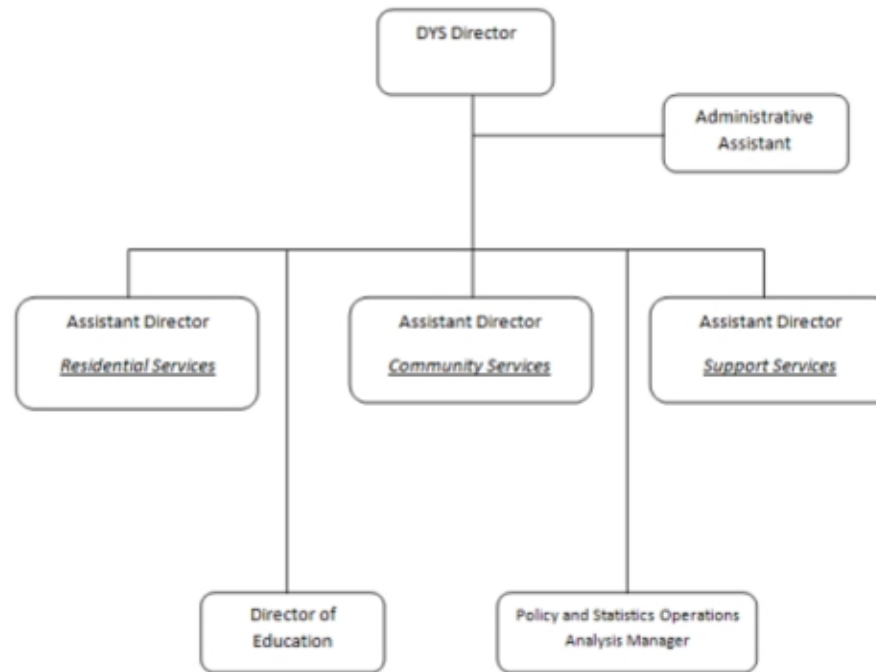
DYS Director

Administrative Assistant

Assistant Director

Residential Services

Assistant Director

Community Services

Assistant Director

Support Services

Director of Education

Policy and Statistics Operations Analysis Manager